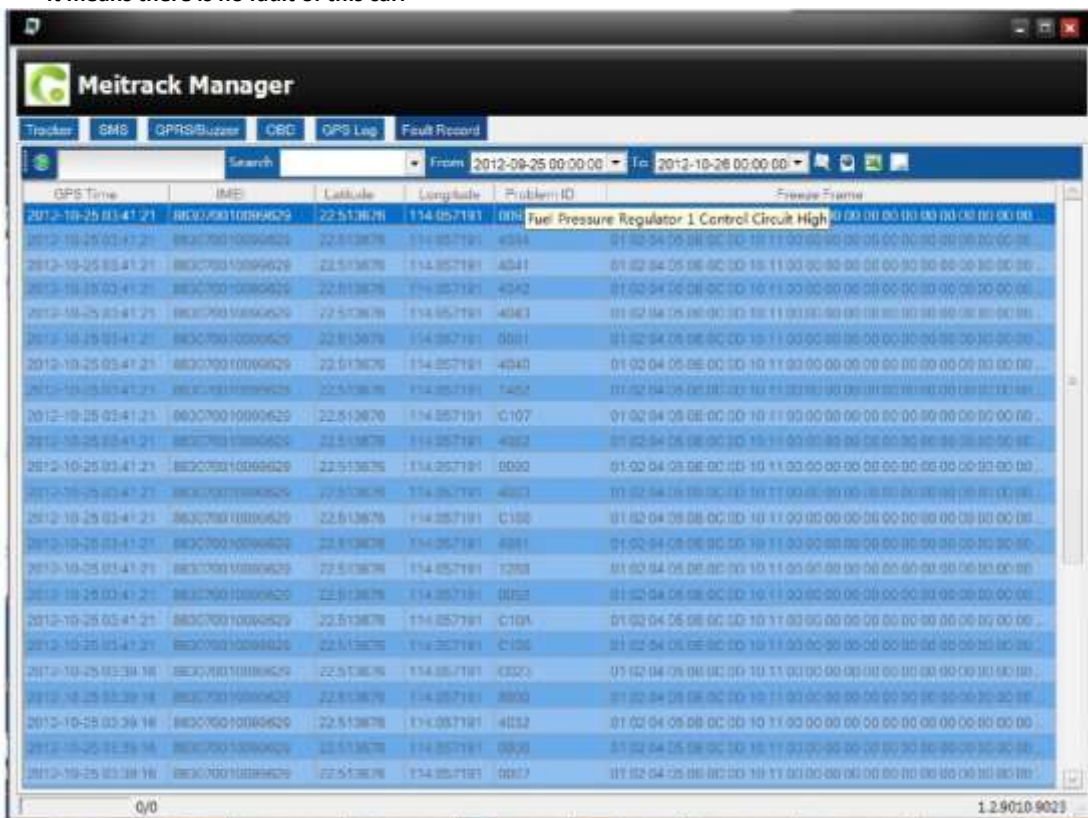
Meitrack Manager

Tracker | SMS | GPRS/Buzzer | OBD | GPS Log | Fault Record

Search | From 2012-09-25 00:00:00 | To 2012-10-26 00:00:00

| GPS Time | IMEI | Latitude | Longitude | Problem ID | Freeze Frame |
|---|---|---|---|---|---|
| 2012-10-25 03:41:21 | 863070010099629 | 22.513676 | 114.057191 | 009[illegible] | Fuel Pressure Regulator 1 Control Circuit High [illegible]00 00 00 00 00 00 00 00 00 00 00 00... |
| 2012-10-25 03:41:21 | 863070010099629 | 22.513676 | 114.057191 | 4044 | 01 02 04 05 06 0C 0D 10 11 00 00 00 00 00 00 00 00 00 00 00 00 00 00... |
| 2012-10-25 03:41:21 | 863070010099629 | 22.513676 | 114.057191 | 4041 | 01 02 04 05 06 0C 0D 10 11 00 00 00 00 00 00 00 00 00 00 00 00 00 00... |
| 2012-10-25 03:41:21 | 863070010099629 | 22.513676 | 114.057191 | 4042 | 01 02 04 05 06 0C 0D 10 11 00 00 00 00 00 00 00 00 00 00 00 00 00 00... |
| 2012-10-25 03:41:21 | 863070010099629 | 22.513676 | 114.057191 | 4043 | 01 02 04 05 06 0C 0D 10 11 00 00 00 00 00 00 00 00 00 00 00 00 00 00... |
| 2012-10-25 03:41:21 | 863070010099629 | 22.513676 | 114.057191 | 0001 | 01 02 04 05 06 0C 0D 10 11 00 00 00 00 00 00 00 00 00 00 00 00 00 00... |
| 2012-10-25 03:41:21 | 863070010099629 | 22.513676 | 114.057191 | 4040 | 01 02 04 05 06 0C 0D 10 11 00 00 00 00 00 00 00 00 00 00 00 00 00 00... |
| 2012-10-25 03:41:21 | 863070010099629 | 22.513676 | 114.057191 | 1402 | 01 02 04 05 06 0C 0D 10 11 00 00 00 00 00 00 00 00 00 00 00 00 00 00... |
| 2012-10-25 03:41:21 | 863070010099629 | 22.513676 | 114.057191 | C107 | 01 02 04 05 06 0C 0D 10 11 00 00 00 00 00 00 00 00 00 00 00 00 00 00... |
| 2012-10-25 03:41:21 | 863070010099629 | 22.513676 | 114.057191 | 4002 | 01 02 04 05 06 0C 0D 10 11 00 00 00 00 00 00 00 00 00 00 00 00 00 00... |
| 2012-10-25 03:41:21 | 863070010099629 | 22.513676 | 114.057191 | 0000 | 01 02 04 05 06 0C 0D 10 11 00 00 00 00 00 00 00 00 00 00 00 00 00 00... |
| 2012-10-25 03:41:21 | 863070010099629 | 22.513676 | 114.057191 | 4003 | 01 02 04 05 06 0C 0D 10 11 00 00 00 00 00 00 00 00 00 00 00 00 00 00... |
| 2012-10-25 03:41:21 | 863070010099629 | 22.513676 | 114.057191 | C100 | 01 02 04 05 06 0C 0D 10 11 00 00 00 00 00 00 00 00 00 00 00 00 00 00... |
| 2012-10-25 03:41:21 | 863070010099629 | 22.513676 | 114.057191 | 4001 | 01 02 04 05 06 0C 0D 10 11 00 00 00 00 00 00 00 00 00 00 00 00 00 00... |
| 2012-10-25 03:41:21 | 863070010099629 | 22.513676 | 114.057191 | 1200 | 01 02 04 05 06 0C 0D 10 11 00 00 00 00 00 00 00 00 00 00 00 00 00 00... |
| 2012-10-25 03:41:21 | 863070010099629 | 22.513676 | 114.057191 | 0053 | 01 02 04 05 06 0C 0D 10 11 00 00 00 00 00 00 00 00 00 00 00 00 00 00... |
| 2012-10-25 03:41:21 | 863070010099629 | 22.513676 | 114.057191 | C105 | 01 02 04 05 06 0C 0D 10 11 00 00 00 00 00 00 00 00 00 00 00 00 00 00... |
| 2012-10-25 03:41:21 | 863070010099629 | 22.513676 | 114.057191 | C106 | 01 02 04 05 06 0C 0D 10 11 00 00 00 00 00 00 00 00 00 00 00 00 00 00... |
| 2012-10-25 03:39:16 | 863070010099629 | 22.513676 | 114.057191 | C023 | 01 02 04 05 06 0C 0D 10 11 00 00 00 00 00 00 00 00 00 00 00 00 00 00... |
| 2012-10-25 03:39:16 | 863070010099629 | 22.513676 | 114.057191 | 8000 | 01 02 04 05 06 0C 0D 10 11 00 00 00 00 00 00 00 00 00 00 00 00 00 00... |
| 2012-10-25 03:39:16 | 863070010099629 | 22.513676 | 114.057191 | 4032 | 01 02 04 05 06 0C 0D 10 11 00 00 00 00 00 00 00 00 00 00 00 00 00 00... |
| 2012-10-25 03:39:16 | 863070010099629 | 22.513676 | 114.057191 | 0000 | 01 02 04 05 06 0C 0D 10 11 00 00 00 00 00 00 00 00 00 00 00 00 00 00... |
| 2012-10-25 03:39:16 | 863070010099629 | 22.513676 | 114.057191 | 0027 | 01 02 04 05 06 0C 0D 10 11 00 00 00 00 00 00 00 00 00 00 00 00 00 00... |

0/0 | 1.2.9010.9023